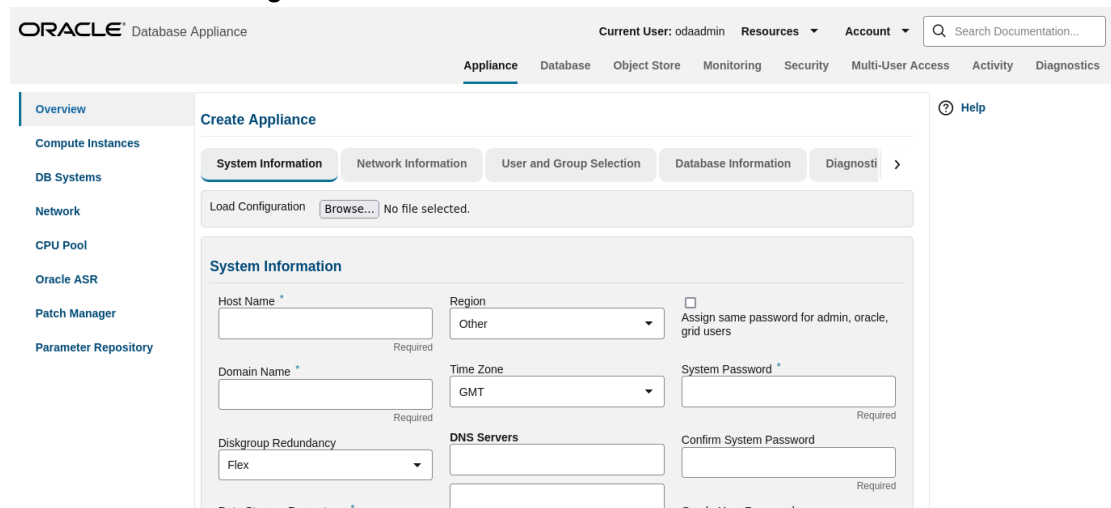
ORACLE® Database Appliance

Current User: odaadmin Resources ▾ Account ▾ Search Documentation...

Appliance Database Object Store Monitoring Security Multi-User Access Activity Diagnostics

Overview
Compute Instances
DB Systems
Network
CPU Pool
Oracle ASR
Patch Manager
Parameter Repository

Create Appliance

Help

System Information | Network Information | User and Group Selection | Database Information | Diagnosti

Load Configuration Browse... No file selected.

System Information

Host Name *
Required

Region
Other

Assign same password for admin, oracle, grid users

Domain Name *
Required

Time Zone
GMT

System Password *
Required

Diskgroup Redundancy
Flex

DNS Servers

Confirm System Password
Required